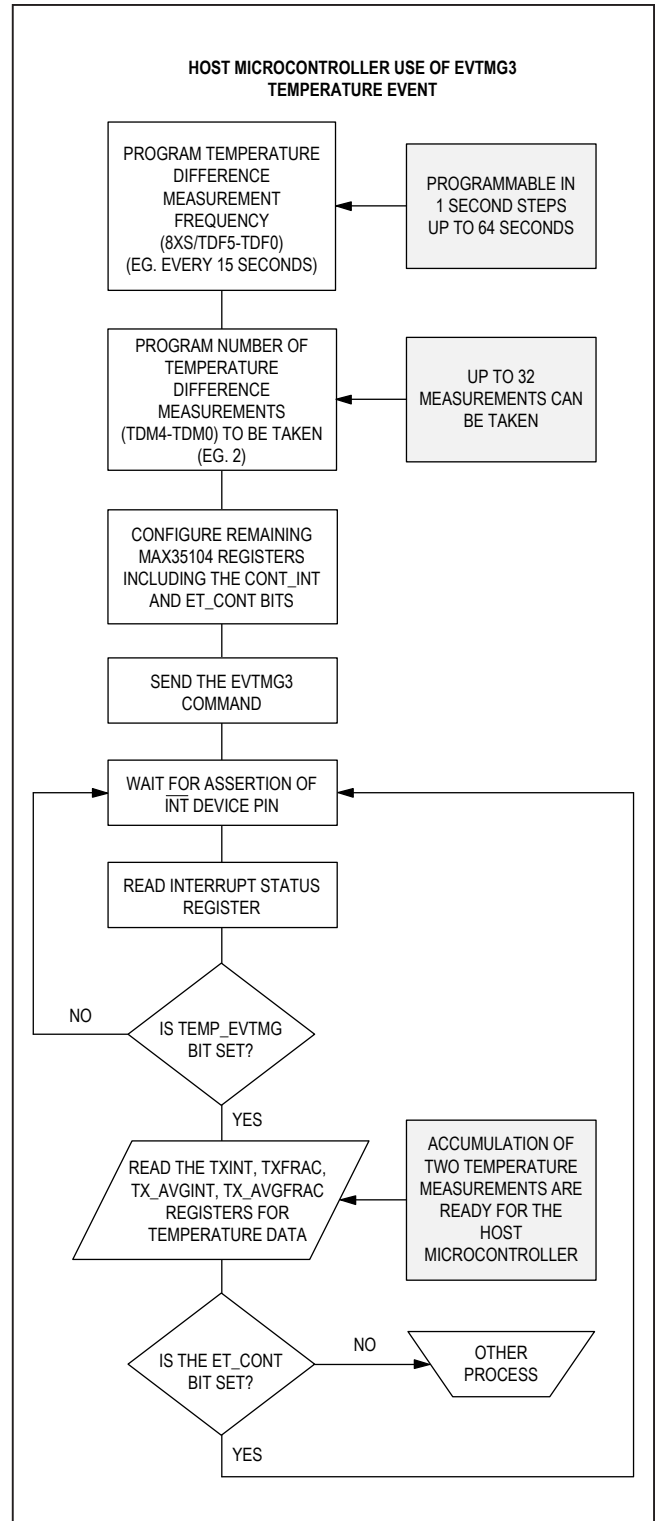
HOST MICROCONTROLLER USE OF EVTMG3 TEMPERATURE EVENT

PROGRAM TEMPERATURE DIFFERENCE MEASUREMENT FREQUENCY (8XS/TDF5-TDF0) (EG. EVERY 15 SECONDS)

PROGRAMMABLE IN 1 SECOND STEPS UP TO 64 SECONDS

PROGRAM NUMBER OF TEMPERATURE DIFFERENCE MEASUREMENTS (TDM4-TDM0) TO BE TAKEN (EG. 2)

UP TO 32 MEASUREMENTS CAN BE TAKEN

CONFIGURE REMAINING MAX35104 REGISTERS INCLUDING THE CONT_INT AND ET_CONT BITS

SEND THE EVTMG3 COMMAND

WAIT FOR ASSERTION OF $\overline{INT}$ DEVICE PIN

READ INTERRUPT STATUS REGISTER

IS TEMP_EVTMG BIT SET?

NO

YES

READ THE TXINT, TXFRAC, TX_AVGINT, TX_AVGFRAC REGISTERS FOR TEMPERATURE DATA

ACCUMULATION OF TWO TEMPERATURE MEASUREMENTS ARE READY FOR THE HOST MICROCONTROLLER

IS THE ET_CONT BIT SET?

NO

OTHER PROCESS

YES